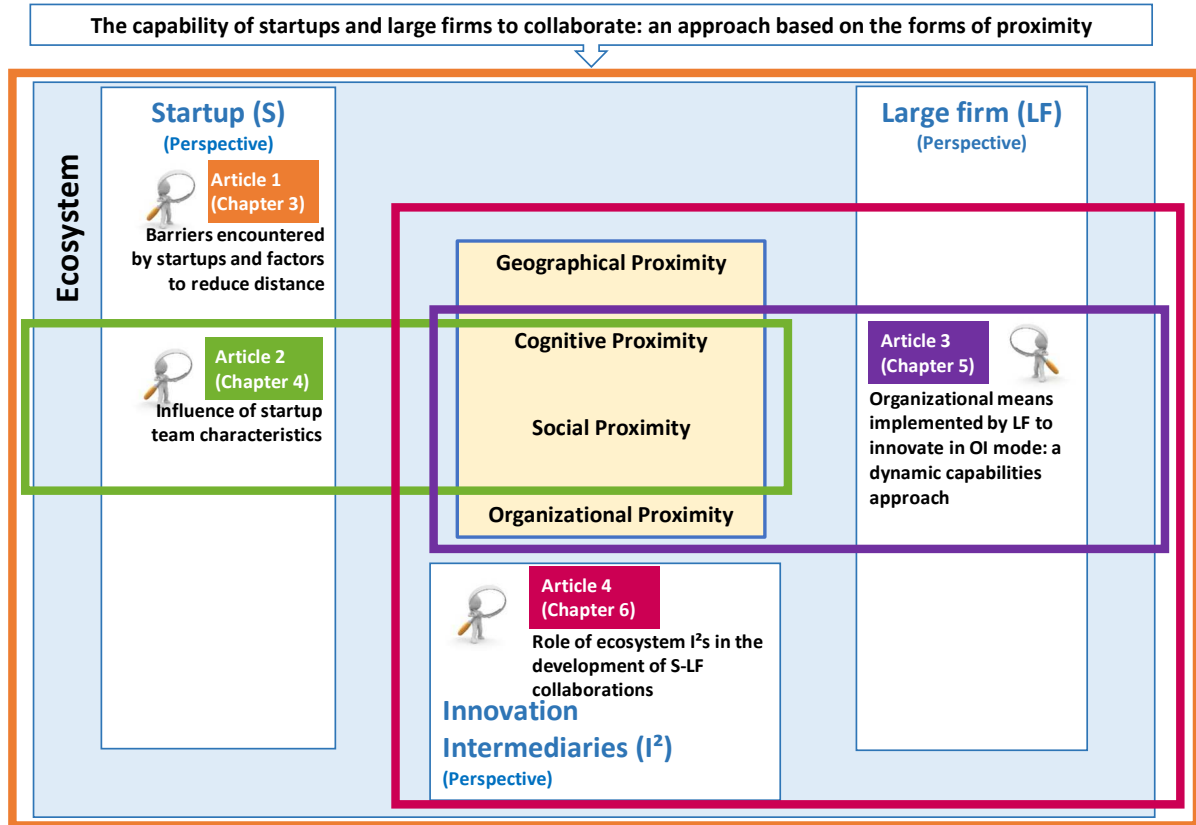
The capability of startups and large firms to collaborate: an approach based on the forms of proximity

Ecosystem

Startup (S)
(Perspective)

Article 1
(Chapter 3)
Barriers encountered by startups and factors to reduce distance

Article 2
(Chapter 4)
Influence of startup team characteristics

Large firm (LF)
(Perspective)

Geographical Proximity

Cognitive Proximity

Social Proximity

Organizational Proximity

Article 3
(Chapter 5)
Organizational means implemented by LF to innovate in OI mode: a dynamic capabilities approach

Article 4
(Chapter 6)
Role of ecosystem I²s in the development of S-LF collaborations

Innovation Intermediaries (I²)
(Perspective)